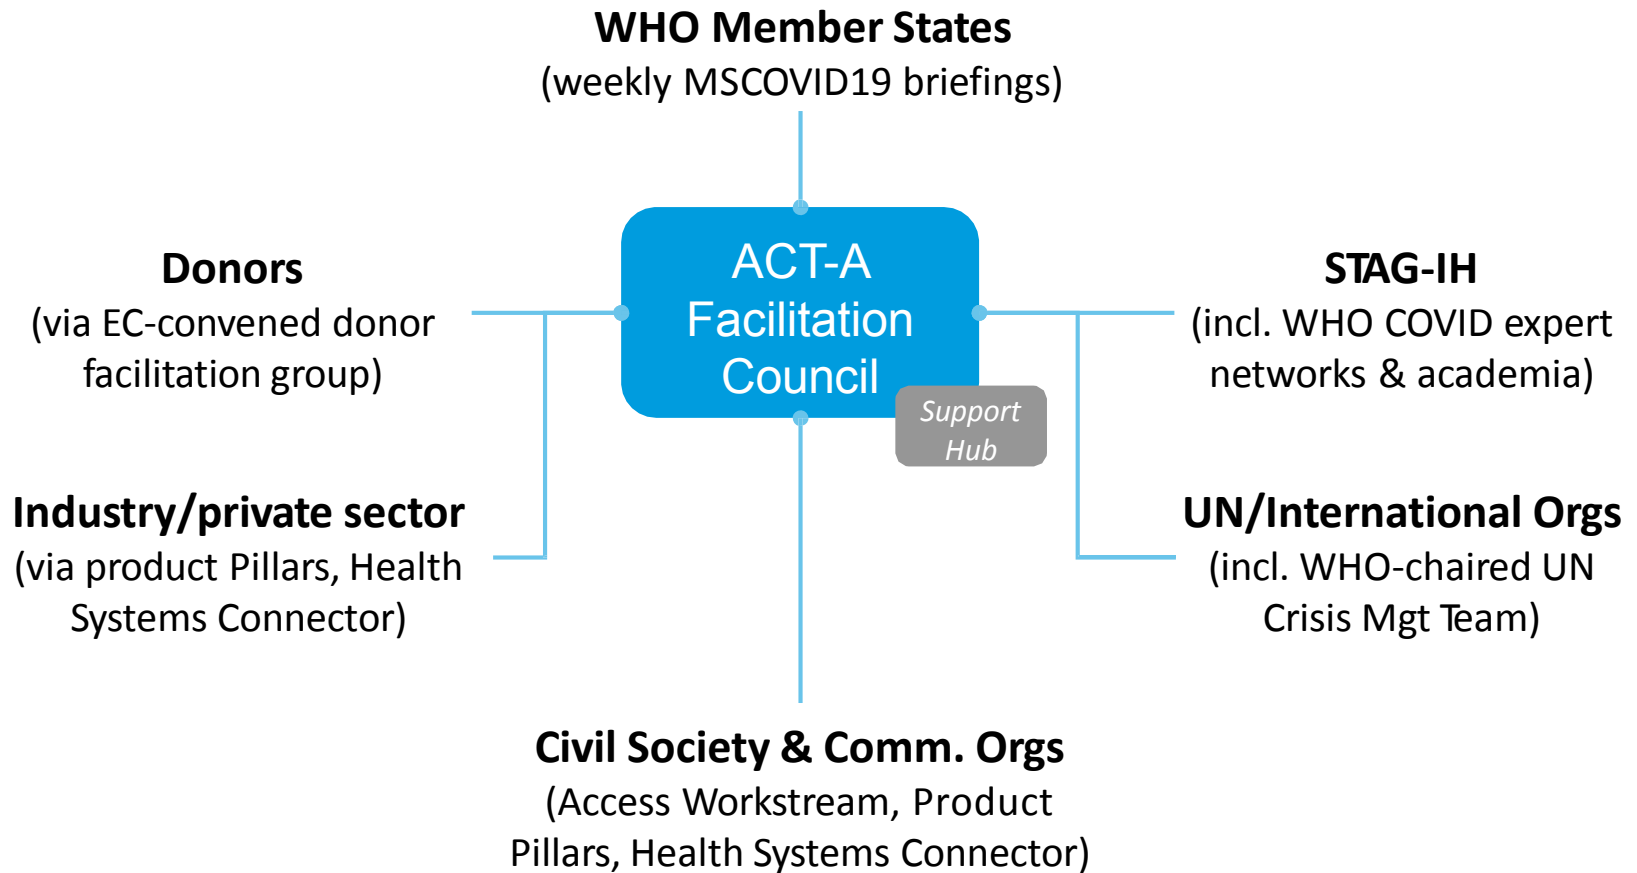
WHO Member States
(weekly MSCOVID19 briefings)

Donors
(via EC-convened donor facilitation group)

ACT-A Facilitation Council

Support Hub

STAG-IH
(incl. WHO COVID expert networks & academia)

Industry/private sector
(via product Pillars, Health Systems Connector)

UN/International Orgs
(incl. WHO-chaired UN Crisis Mgt Team)

Civil Society & Comm. Orgs
(Access Workstream, Product Pillars, Health Systems Connector)